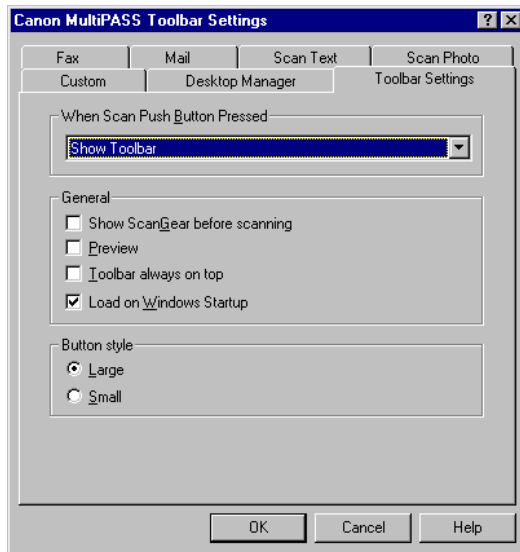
Canon MultiPASS Toolbar Settings

? X

Fax
Mail
Scan Text
Scan Photo
Custom
Desktop Manager
Toolbar Settings

When Scan Push Button Pressed

Show Toolbar

General

Show ScanGear before scanning

Preview

Toolbar always on top

Load on Windows Startup

Button style

Large

Small

OK
Cancel
Help